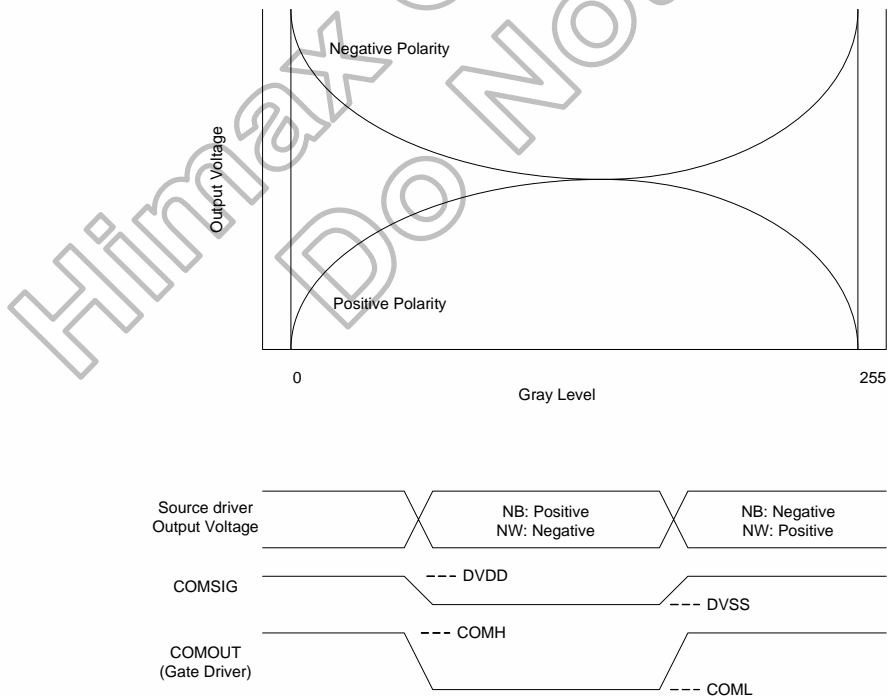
Negative Polarity

Output Voltage

Positive Polarity

0

255

Gray Level

Himax Confidential
Do Not Copy

Source driver
Output Voltage

NB: Positive
NW: Negative

NB: Negative
NW: Positive

COMSIG

--- DVDD

--- DVSS

COMOUT
(Gate Driver)

--- COMH

--- COML